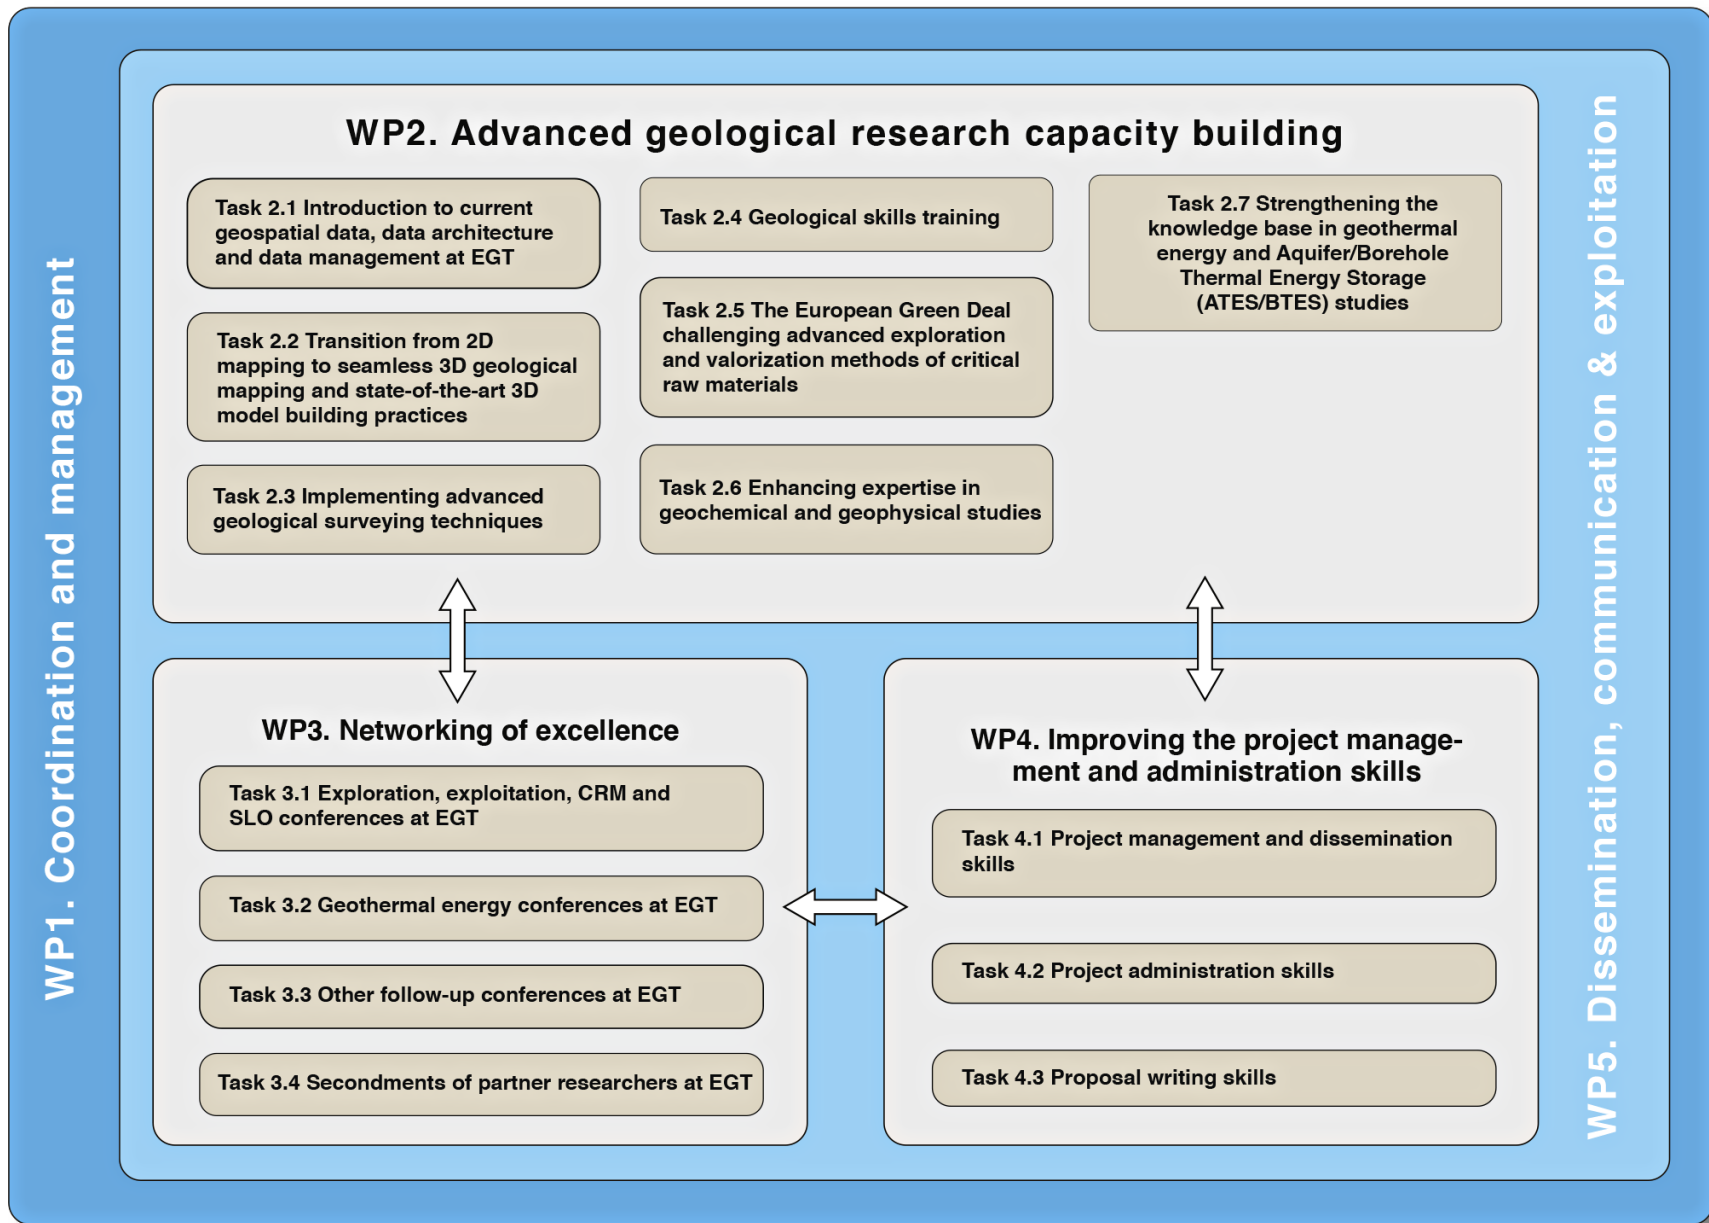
WP1. Coordination and management

WP2. Advanced geological research capacity building

Task 2.1 Introduction to current geospatial data, data architecture and data management at EGT

Task 2.2 Transition from 2D mapping to seamless 3D geological mapping and state-of-the-art 3D model building practices

Task 2.3 Implementing advanced geological surveying techniques

Task 2.4 Geological skills training

Task 2.5 The European Green Deal challenging advanced exploration and valorization methods of critical raw materials

Task 2.6 Enhancing expertise in geochemical and geophysical studies

Task 2.7 Strengthening the knowledge base in geothermal energy and Aquifer/Borehole Thermal Energy Storage (ATES/BTES) studies

WP3. Networking of excellence

Task 3.1 Exploration, exploitation, CRM and SLO conferences at EGT

Task 3.2 Geothermal energy conferences at EGT

Task 3.3 Other follow-up conferences at EGT

Task 3.4 Secondments of partner researchers at EGT

WP4. Improving the project management and administration skills

Task 4.1 Project management and dissemination skills

Task 4.2 Project administration skills

Task 4.3 Proposal writing skills

WP5. Dissemination, communication & exploitation